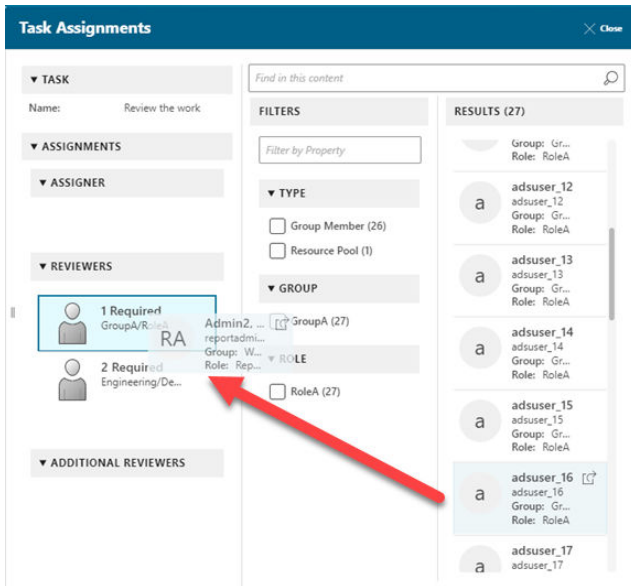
Task Assignments

Close

▼ TASK

Name: Review the work

▼ ASSIGNMENTS

▼ ASSIGNER

▼ REVIEWERS

1 Required
GroupA/RoleA

2 Required
Engineering/De...

RA
Admin2, ...
reportadmi...
Group: W...
Role: Rep...

▼ ADDITIONAL REVIEWERS

Find in this content

FILTERS

Filter by Property

▼ TYPE

Group Member (26)

Resource Pool (1)

▼ GROUP

GroupA (27)

▼ ROLE

RoleA (27)

RESULTS (27)

Group: Gr...
Role: RoleA

a
adsuser_12
adsuser_12
Group: Gr...
Role: RoleA

a
adsuser_13
adsuser_13
Group: Gr...
Role: RoleA

a
adsuser_14
adsuser_14
Group: Gr...
Role: RoleA

a
adsuser_15
adsuser_15
Group: Gr...
Role: RoleA

a
adsuser_16
adsuser_16
Group: Gr...
Role: RoleA

adsuser_17
adsuser_17